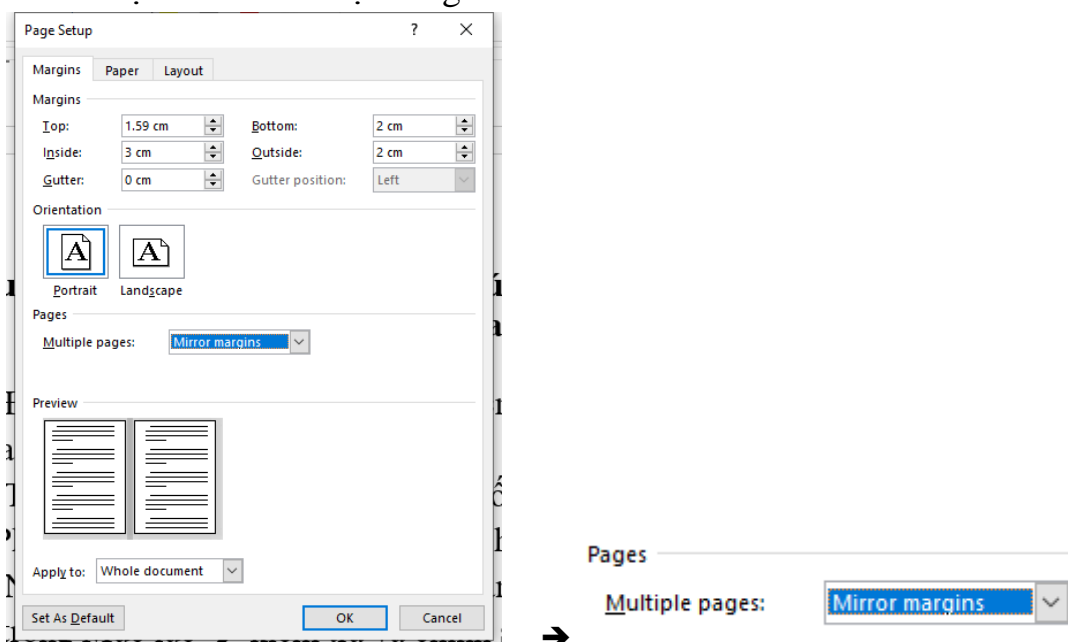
Page Setup ? ×

Margins | Paper | Layout

Margins

Top: 1.59 cm
Bottom: 2 cm
Inside: 3 cm
Outside: 2 cm
Gutter: 0 cm
Gutter position: Left

Orientation

Portrait
Landscape

Pages

Multiple pages: Mirror margins

Preview

Apply to: Whole document

Set As Default
OK
Cancel

➔

Pages

Multiple pages: Mirror margins